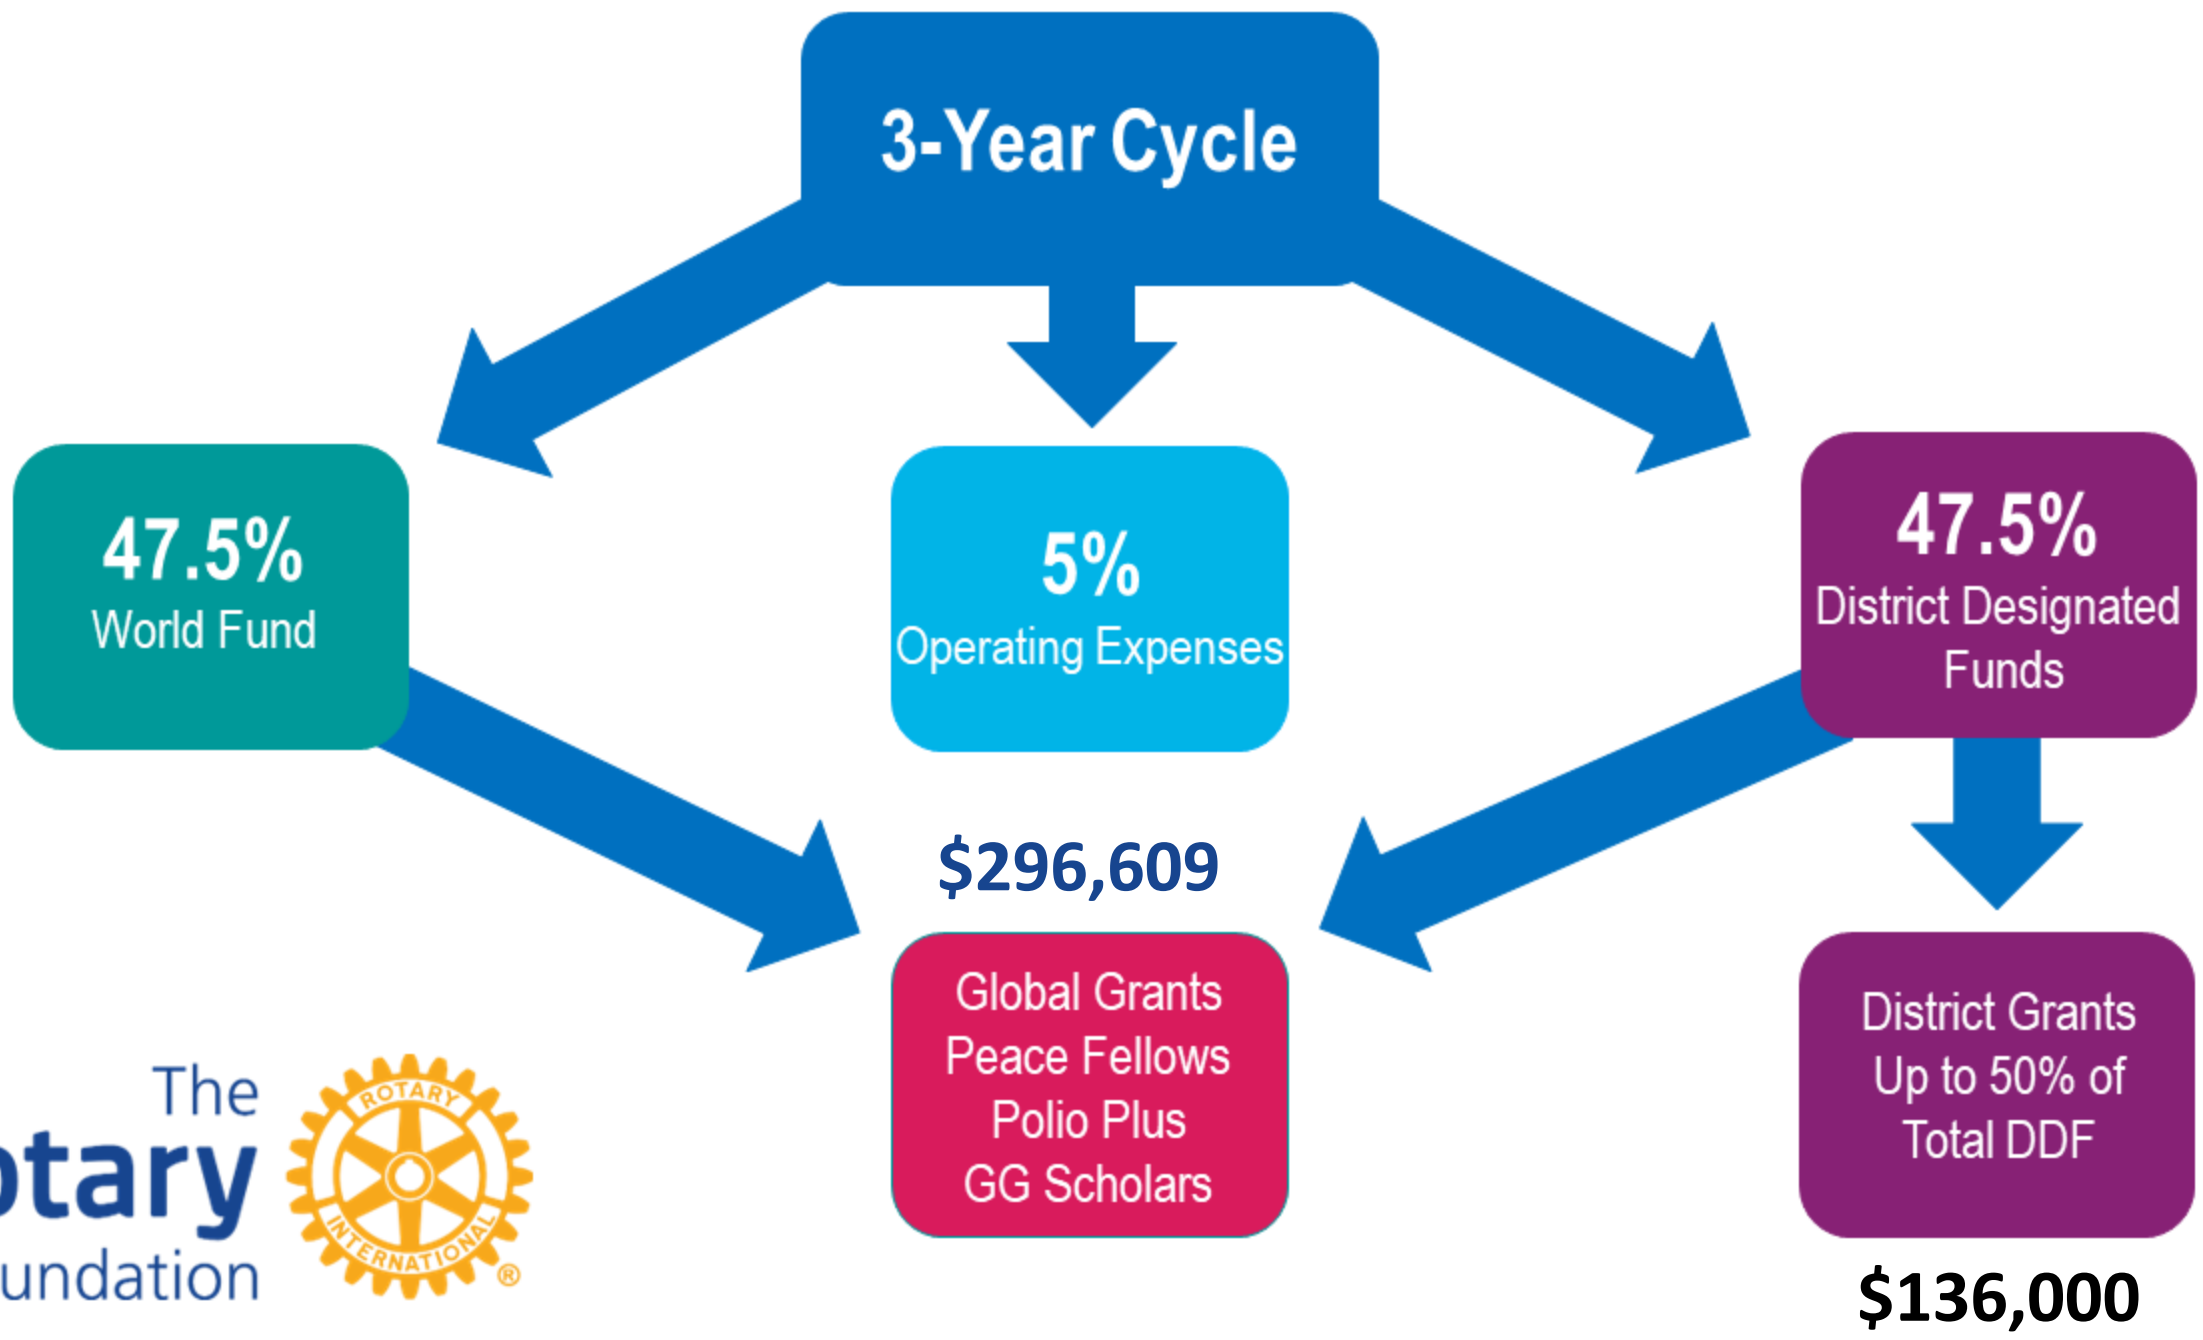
3-Year Cycle

47.5%
World Fund

5%
Operating Expenses

47.5%
District Designated Funds

$296,609

Global Grants
Peace Fellows
Polio Plus
GG Scholars

District Grants
Up to 50% of
Total DDF

$136,000

The
otary
undation

ROTARY
INTERNATIONAL
®